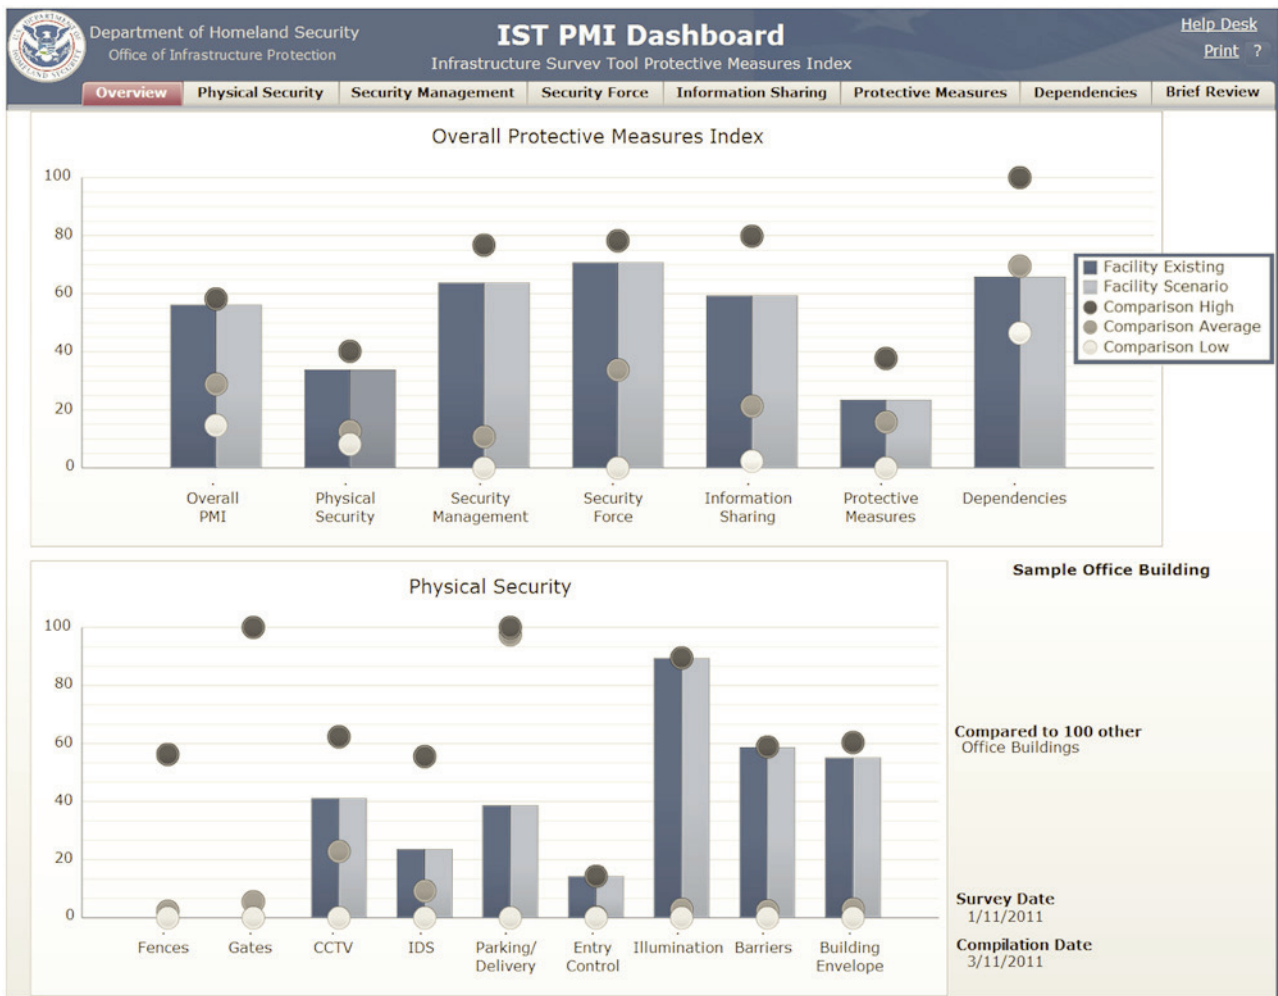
Department of Homeland Security
Office of Infrastructure Protection

IST PMI Dashboard
Infrastructure Survey Tool Protective Measures Index

Help Desk
Print ?

Overview | Physical Security | Security Management | Security Force | Information Sharing | Protective Measures | Dependencies | Brief Review

Overall Protective Measures Index

100
80
60
40
20
0

Overall PMI
Physical Security
Security Management
Security Force
Information Sharing
Protective Measures
Dependencies

Facility Existing
Facility Scenario
Comparison High
Comparison Average
Comparison Low

Physical Security

100
80
60
40
20
0

Fences
Gates
CCTV
IDS
Parking/ Delivery
Entry Control
Illumination
Barriers
Building Envelope

Sample Office Building

Compared to 100 other Office Buildings

Survey Date
1/11/2011

Compilation Date
3/11/2011